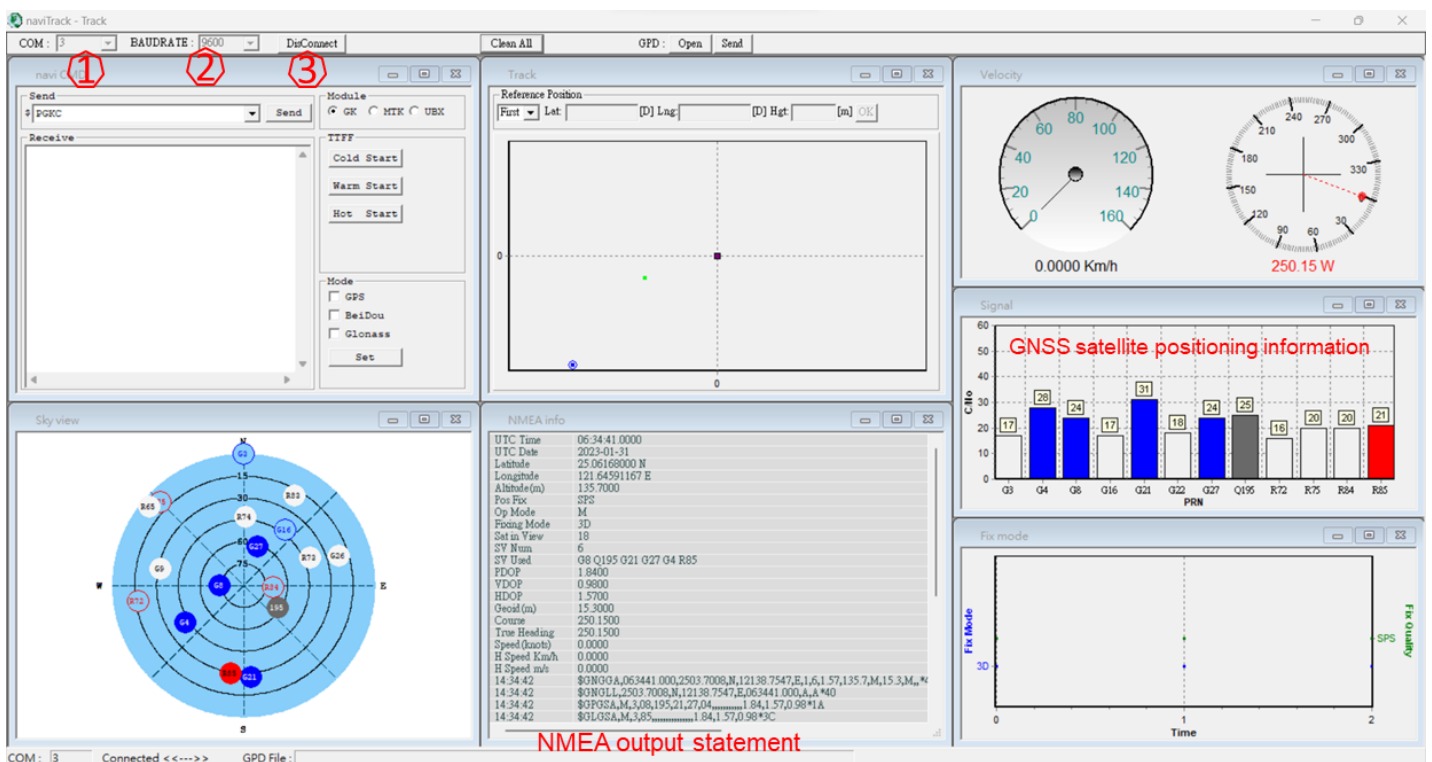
naviTrack - Track

COM : 3 BAUDRATE : 9600 DisConnect Clean All GPD : Open Send

① ② ③

navi CMD

Send
$ PGKC Send

Module
GK MTK UBX

Receive

TTFF
Cold Start
Warm Start
Hot Start

Mode
GPS
BeiDou
Glonass
Set

Track

Reference Position
First Lat: [D] Lng: [D] Hgt: [m] OK

0
0

Velocity

0 20 40 60 80 100 120 140 160
0.0000 Km/h

240 270 300 330 30 60 90 120 150 180 210
250.15 W

Signal

GNSS satellite positioning information

60 50 40 30 20 10 0
C/No

| G3 | G4 | G8 | G16 | G21 | G22 | G27 | Q195 | R72 | R75 | R84 | R85 |
|---|---|---|---|---|---|---|---|---|---|---|---|
| 17 | 28 | 24 | 17 | 31 | 18 | 24 | 25 | 16 | 20 | 20 | 21 |

PRN

Sky view

N
15
30
60
75
W E S
G3 R85 R65 R83 R74 G16 G27 R73 G26 G9 G8 R84 R72 195 G4 R85 G21

NMEA info

| UTC Time | 06:34:41.0000 |
|---|---|
| UTC Date | 2023-01-31 |
| Latitude | 25.06168000 N |
| Longitude | 121.64591167 E |
| Altitude(m) | 135.7000 |
| Pos Fix | SPS |
| Op Mode | M |
| Fixing Mode | 3D |
| Sat in View | 18 |
| SV Num | 6 |
| SV Used | G8 Q195 G21 G27 G4 R85 |
| PDOP | 1.8400 |
| VDOP | 0.9800 |
| HDOP | 1.5700 |
| Geoid(m) | 15.3000 |
| Course | 250.1500 |
| True Heading | 250.1500 |
| Speed(knots) | 0.0000 |
| H Speed Km/h | 0.0000 |
| H Speed m/s | 0.0000 |
| 14:34:42 | $GNGGA,063441.000,2503.7008,N,12138.7547,E,1,6,1.57,135.7,M,15.3,M,,*4 |
| 14:34:42 | $GNGLL,2503.7008,N,12138.7547,E,063441.000,A,A*40 |
| 14:34:42 | $GPGSA,M,3,08,195,21,27,04,,,,,,,,,1.84,1.57,0.98*1A |
| 14:34:42 | $GLGSA,M,3,85,,,,,,,,,,,,1.84,1.57,0.98*3C |

NMEA output statement

Fix mode

Fix Mode
3D
Fix Quality
SPS
0 1 2
Time

COM : 3 Connected <<--->> GPD File :